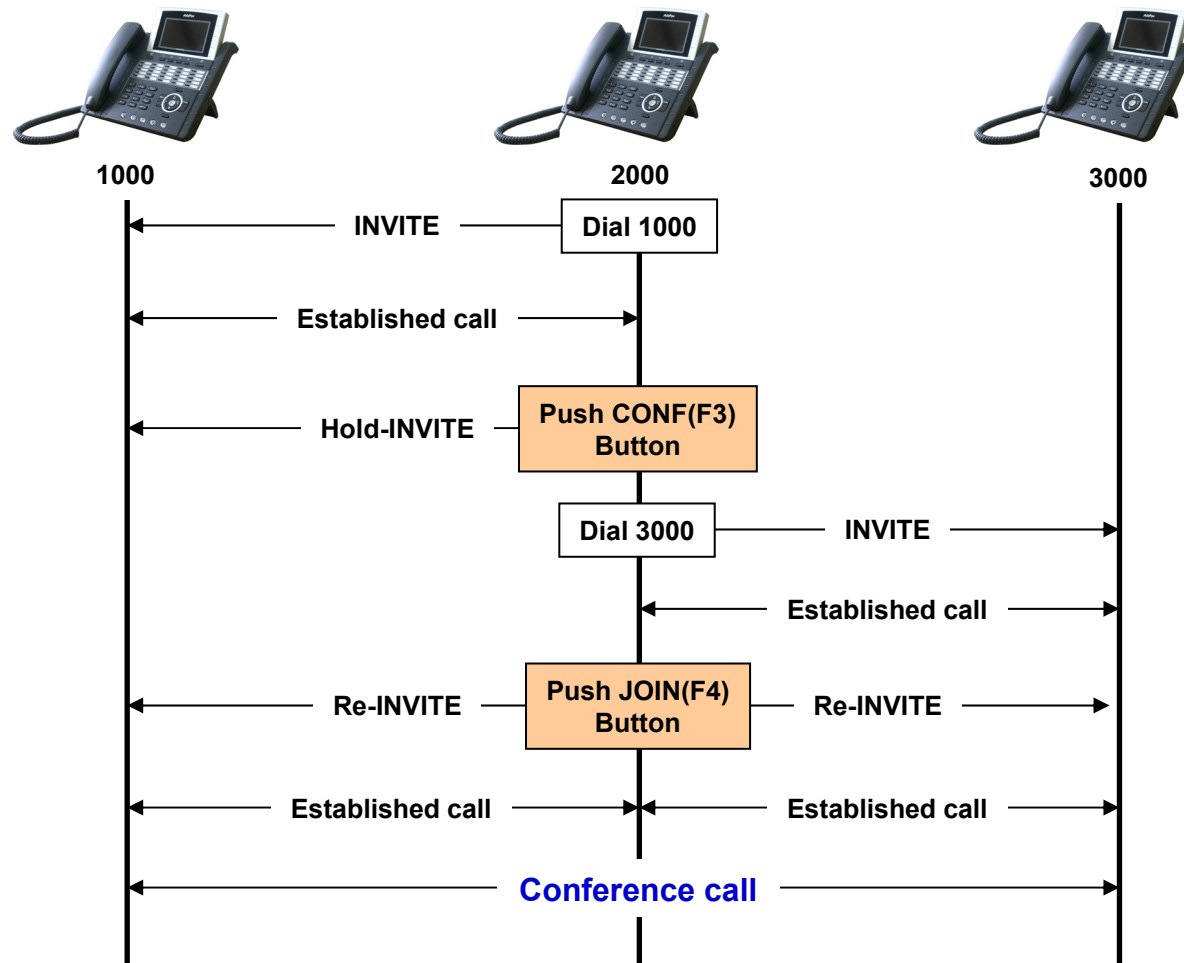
1000

2000

3000

INVITE

Dial 1000

Established call

Hold-INVITE

Push CONF(F3) Button

Dial 3000

INVITE

Established call

Re-INVITE

Push JOIN(F4) Button

Re-INVITE

Established call

Established call

Conference call